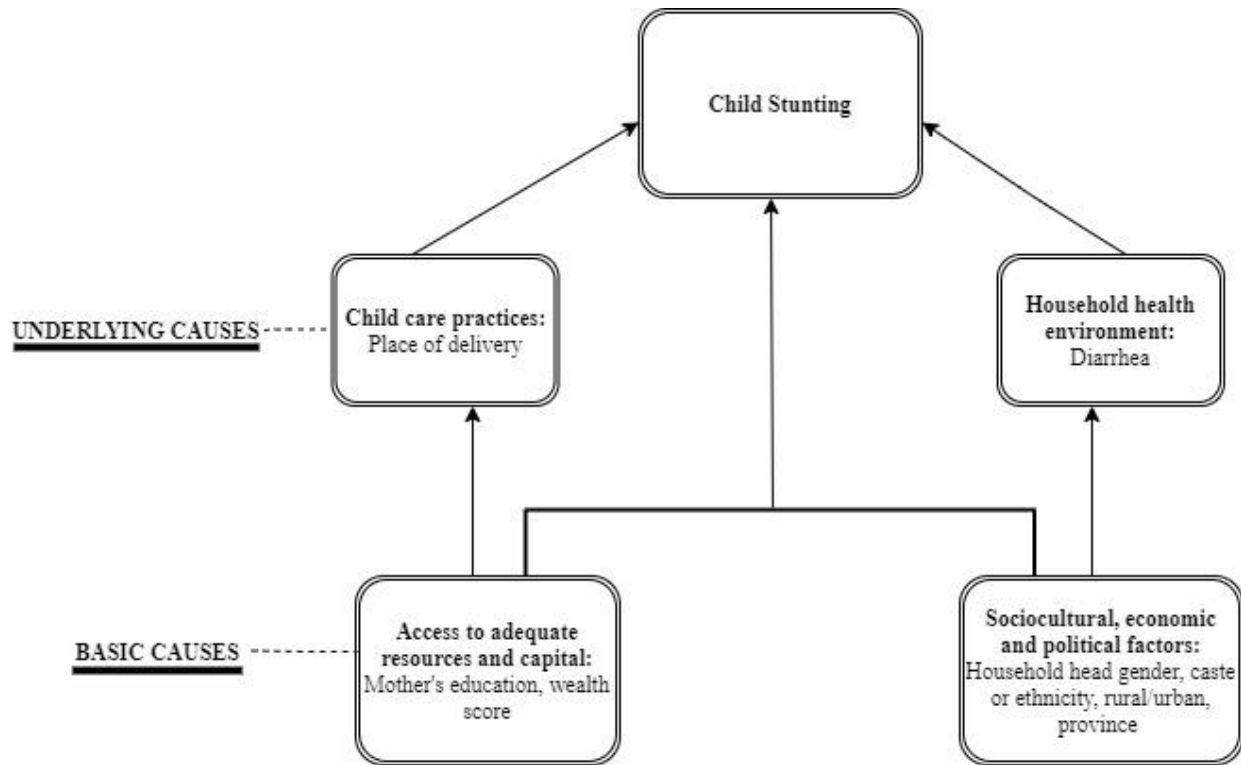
Child Stunting

UNDERLYING CAUSES

Child care practices:
Place of delivery

Household health environment:
Diarrhea

BASIC CAUSES

Access to adequate resources and capital:
Mother's education, wealth score

Sociocultural, economic and political factors:
Household head gender, caste or ethnicity, rural/urban, province